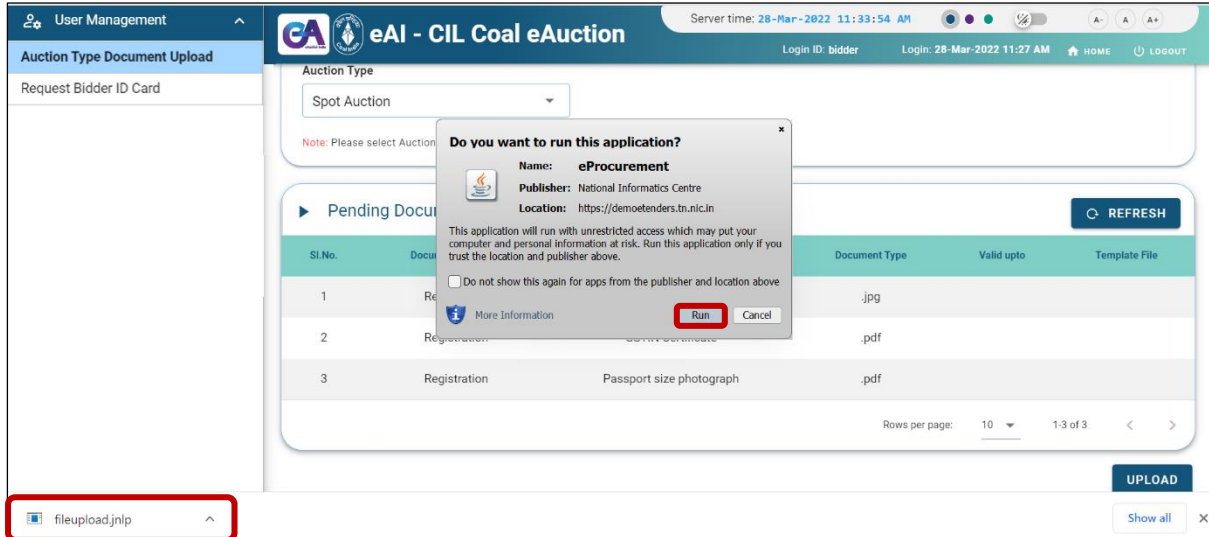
User Management

Auction Type Document Upload

Request Bidder ID Card

eAI - CIL Coal eAuction

Server time: 28-Mar-2022 11:33:54 AM

A- A A+

Login ID: bidder

Login: 28-Mar-2022 11:27 AM

HOME

LOGOUT

Auction Type

Spot Auction

Note: Please select Auction

Do you want to run this application?

Name: eProcurement

Publisher: National Informatics Centre

Location: https://demoetenders.tn.nic.in

This application will run with unrestricted access which may put your computer and personal information at risk. Run this application only if you trust the location and publisher above.

Do not show this again for apps from the publisher and location above

More Information

Run

Cancel

Pending Docu

REFRESH

| Sl.No. | Docu | | Document Type | Valid upto | Template File |
|---|---|---|---|---|---|
| 1 | Re | | .jpg | | |
| 2 | Registration | | .pdf | | |
| 3 | Registration | Passport size photograph | .pdf | | |

Rows per page: 10 1-3 of 3

UPLOAD

fileupload.jnlp

Show all